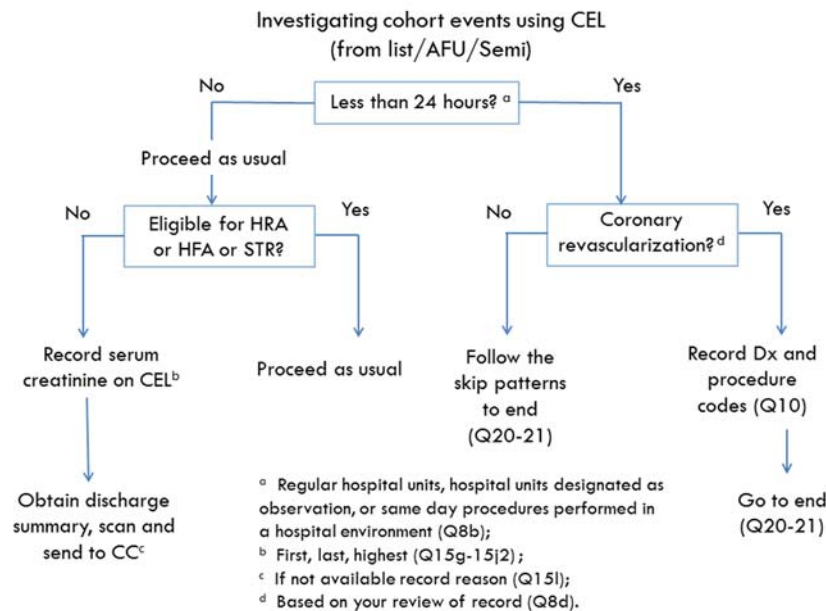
Investigating cohort events using CEL
(from list/AFU/Semi)

No

Less than 24 hours? $^{a}$

Yes

Proceed as usual

No

Eligible for HRA or HFA or STR?

Yes

Record serum creatinine on CEL$^{b}$

Proceed as usual

Obtain discharge summary, scan and send to CC$^{c}$

No

Coronary revascularization?$^{d}$

Yes

Follow the skip patterns to end (Q20-21)

Record Dx and procedure codes (Q10)

Go to end (Q20-21)

$^{a}$ Regular hospital units, hospital units designated as observation, or same day procedures performed in a hospital environment (Q8b);
$^{b}$ First, last, highest (Q15g-15j2);
$^{c}$ If not available record reason (Q15l);
$^{d}$ Based on your review of record (Q8d).